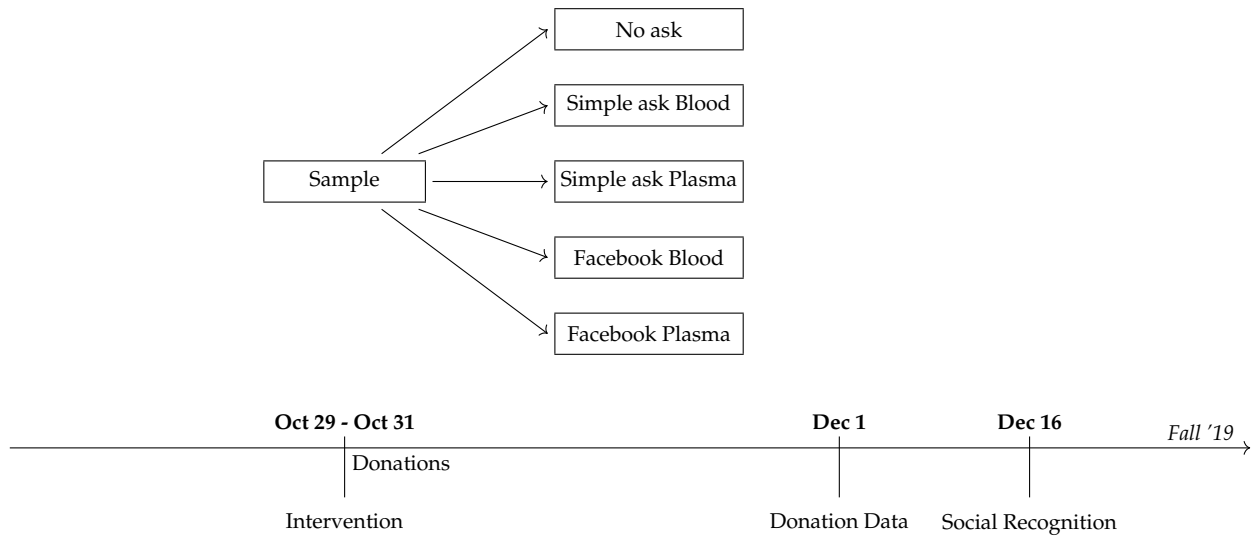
No ask

Simple ask Blood

Sample

Simple ask Plasma

Facebook Blood

Facebook Plasma

**Oct 29 - Oct 31**

**Dec 1**

**Dec 16**

*Fall '19*

Donations

Intervention

Donation Data

Social Recognition